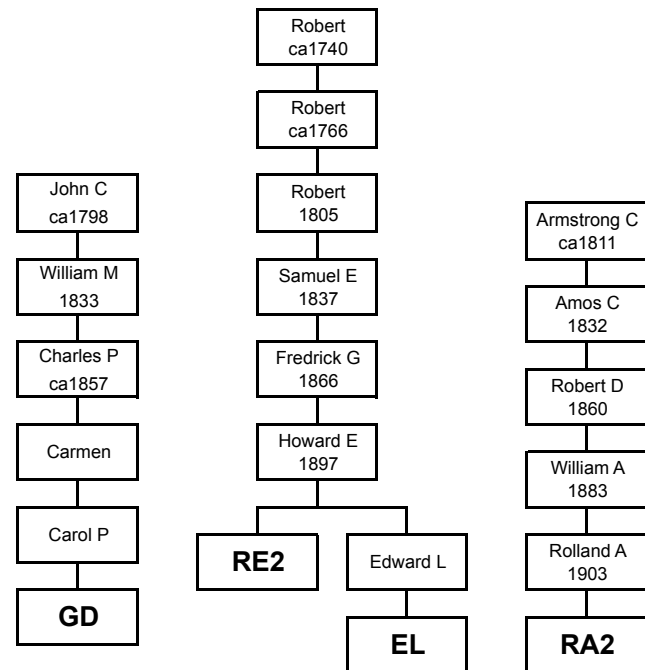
John C
ca1798

William M
1833

Charles P
ca1857

Carmen

Carol P

GD

Robert
ca1740

Robert
ca1766

Robert
1805

Samuel E
1837

Fredrick G
1866

Howard E
1897

RE2

Edward L

EL

Armstrong C
ca1811

Amos C
1832

Robert D
1860

William A
1883

Rolland A
1903

RA2